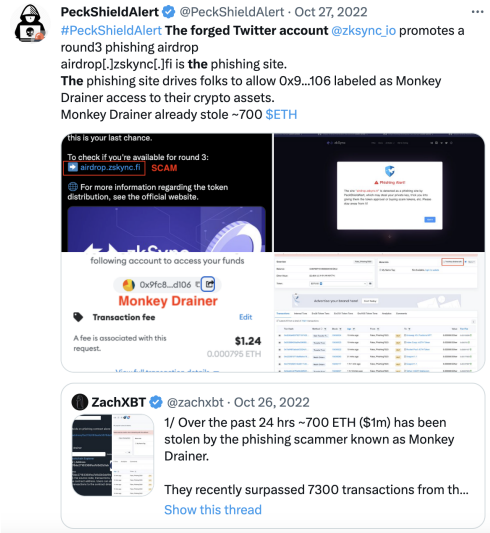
PeckShieldAlert @PeckShieldAlert · Oct 27, 2022
#PeckShieldAlert The forged Twitter account @zksync_io promotes a round3 phishing airdrop
airdrop[.]zskync[.]fi is the phishing site.
The phishing site drives folks to allow 0x9...106 labeled as Monkey Drainer access to their crypto assets.
Monkey Drainer already stole ~700 $ETH

this is your last chance.

To check if you're available for round 3:
airdrop.zskync.fi SCAM

For more information regarding the token distribution, see the official website.

zkSync

following account to access your funds

0x9fc8...d106

Monkey Drainer

Transaction fee Edit

A fee is associated with this request. $1.24
0.000795 ETH

View full transaction details

Phishing Alert

ZachXBT @zachxbt · Oct 26, 2022
1/ Over the past 24 hrs ~700 ETH ($1m) has been stolen by the phishing scammer known as Monkey Drainer.

They recently surpassed 7300 transactions from th...
Show this thread